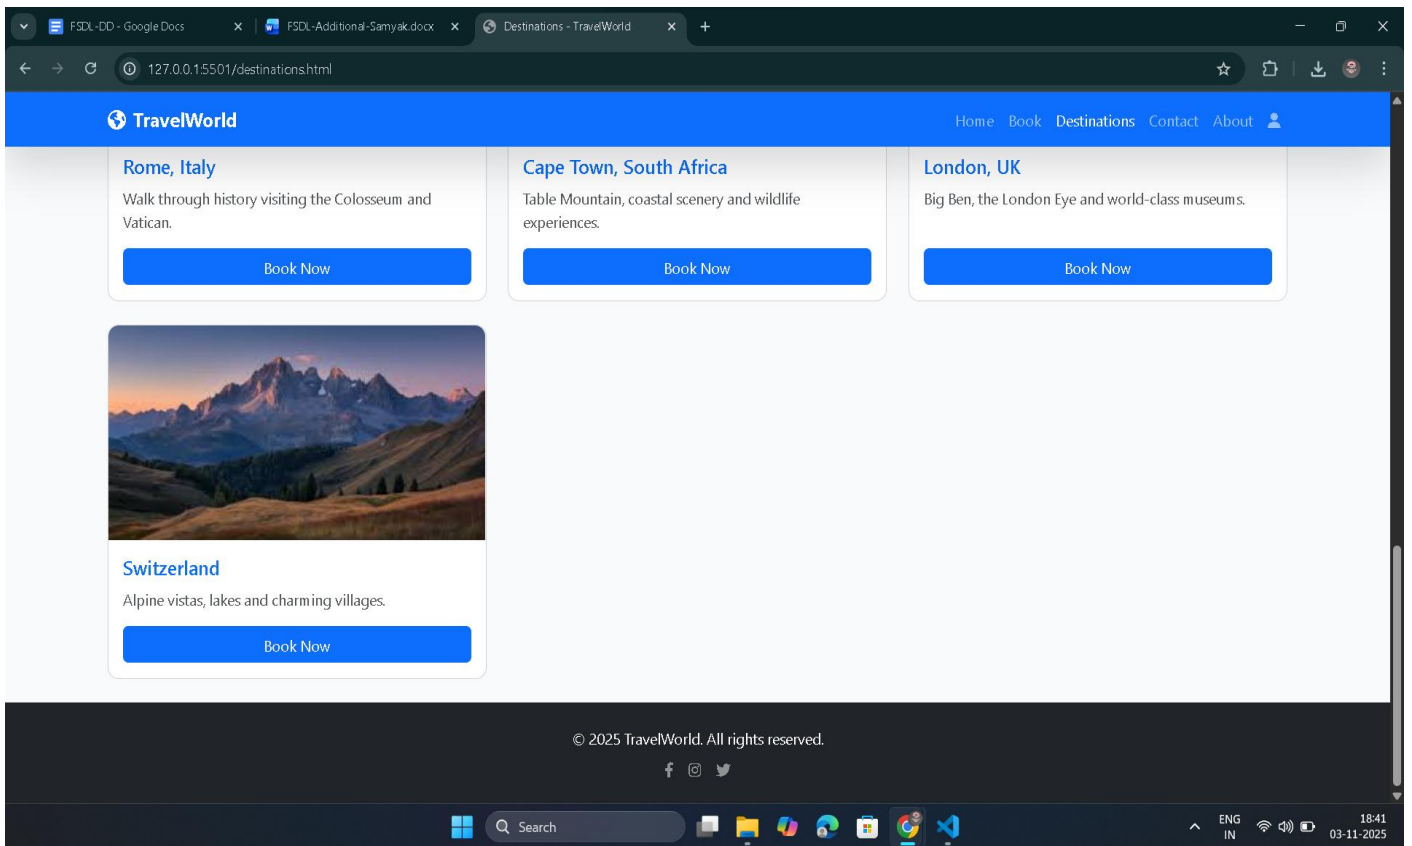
FSDL-DD - Google Docs
FSDL-Additional-Samyak.docx
Destinations - TravelWorld
+

127.0.0.1:5501/destinations.html

TravelWorld
Home Book Destinations Contact About

Rome, Italy
Walk through history visiting the Colosseum and Vatican.
Book Now

Cape Town, South Africa
Table Mountain, coastal scenery and wildlife experiences.
Book Now

London, UK
Big Ben, the London Eye and world-class museums.
Book Now

Switzerland
Alpine vistas, lakes and charming villages.
Book Now

© 2025 TravelWorld. All rights reserved.

Search
ENG IN
18:41
03-11-2025